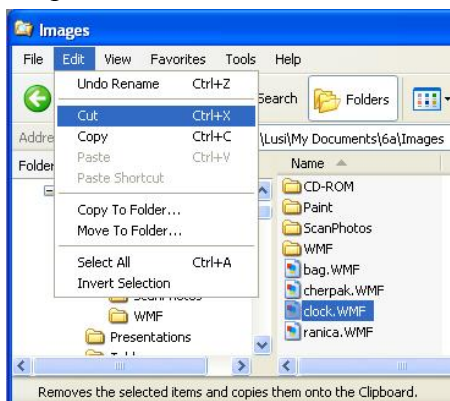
Images

File Edit View Favorites Tools Help

Undo Rename Ctrl+Z
Cut Ctrl+X
Copy Ctrl+C
Paste Ctrl+V
Paste Shortcut
Copy To Folder...
Move To Folder...
Select All Ctrl+A
Invert Selection

Search Folders

Addre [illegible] \Lusi\My Documents\6a\Images

Folder

Name

CD-ROM
Paint
ScanPhotos
WMF
bag.WMF
cherpak.WMF
clock.WMF
ranica.WMF

ScanPhotos
WMF
Presentations

Removes the selected items and copies them onto the Clipboard.